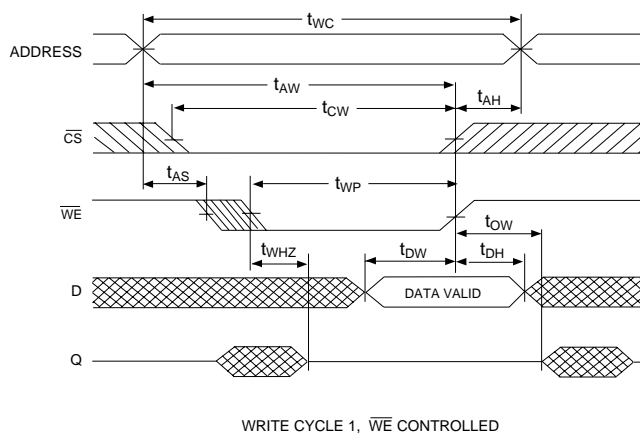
$t_{WC}$

ADDRESS

$t_{AW}$

$t_{AH}$

$t_{CW}$

$\overline{CS}$

$t_{AS}$

$t_{WP}$

$\overline{WE}$

$t_{OW}$

$t_{WHZ}$

$t_{DW}$

$t_{DH}$

D

DATA VALID

Q

WRITE CYCLE 1, $\overline{WE}$ CONTROLLED